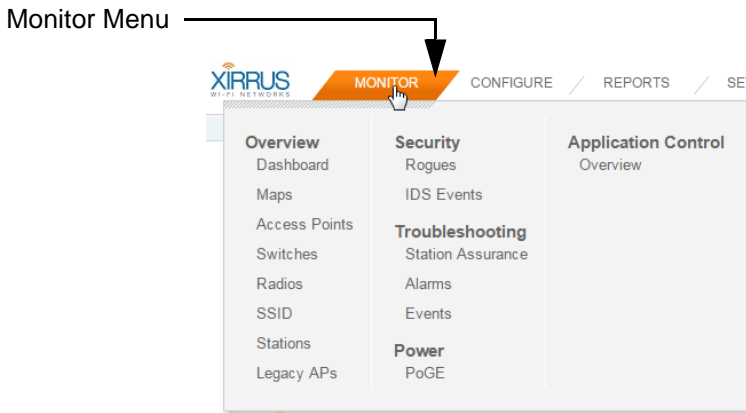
Monitor Menu

XIRRUS
WI-FI NETWORKS

MONITOR CONFIGURE REPORTS SE

Overview
Dashboard
Maps
Access Points
Switches
Radios
SSID
Stations
Legacy APs

Security
Rogues
IDS Events

Troubleshooting
Station Assurance
Alarms
Events

Power
PoGE

Application Control
Overview